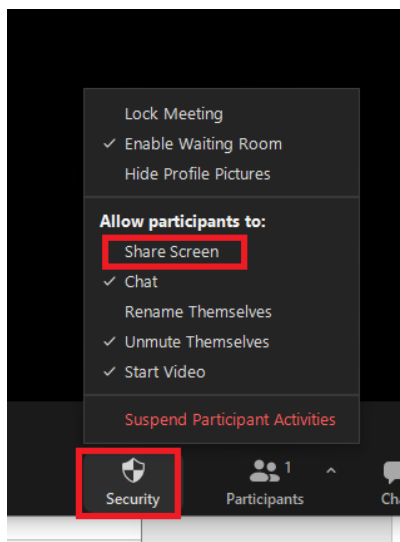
Lock Meeting
✓ Enable Waiting Room
Hide Profile Pictures

Allow participants to:
Share Screen
✓ Chat
Rename Themselves
✓ Unmute Themselves
✓ Start Video

Suspend Participant Activities

Security
1
Participants
Ch